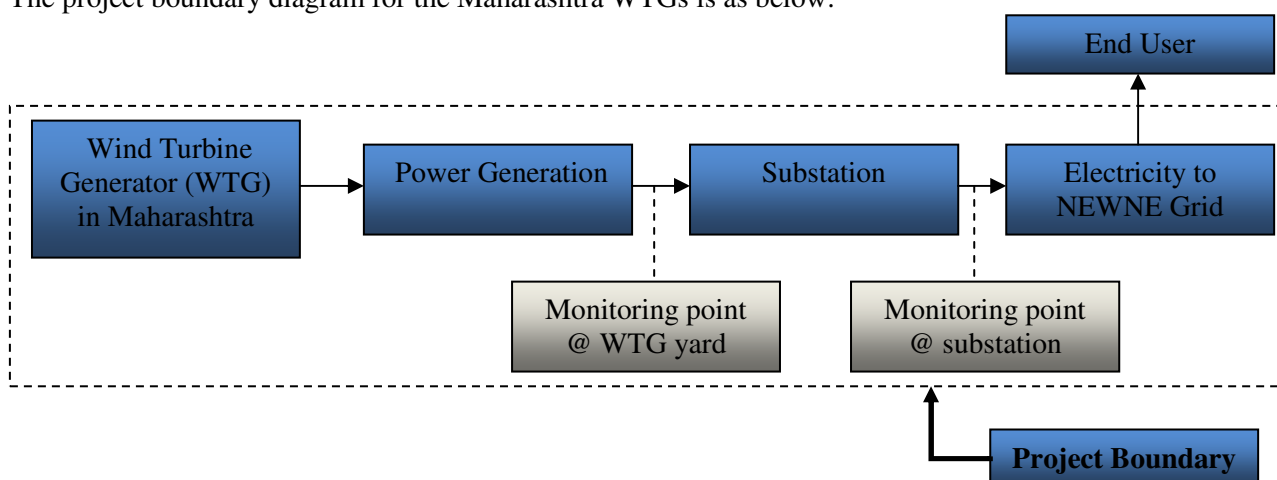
The project boundary diagram for the Maharashtra WTGs is as below:

End User

Wind Turbine Generator (WTG) in Maharashtra

Power Generation

Substation

Electricity to NEWNE Grid

Monitoring point @ WTG yard

Monitoring point @ substation

Project Boundary